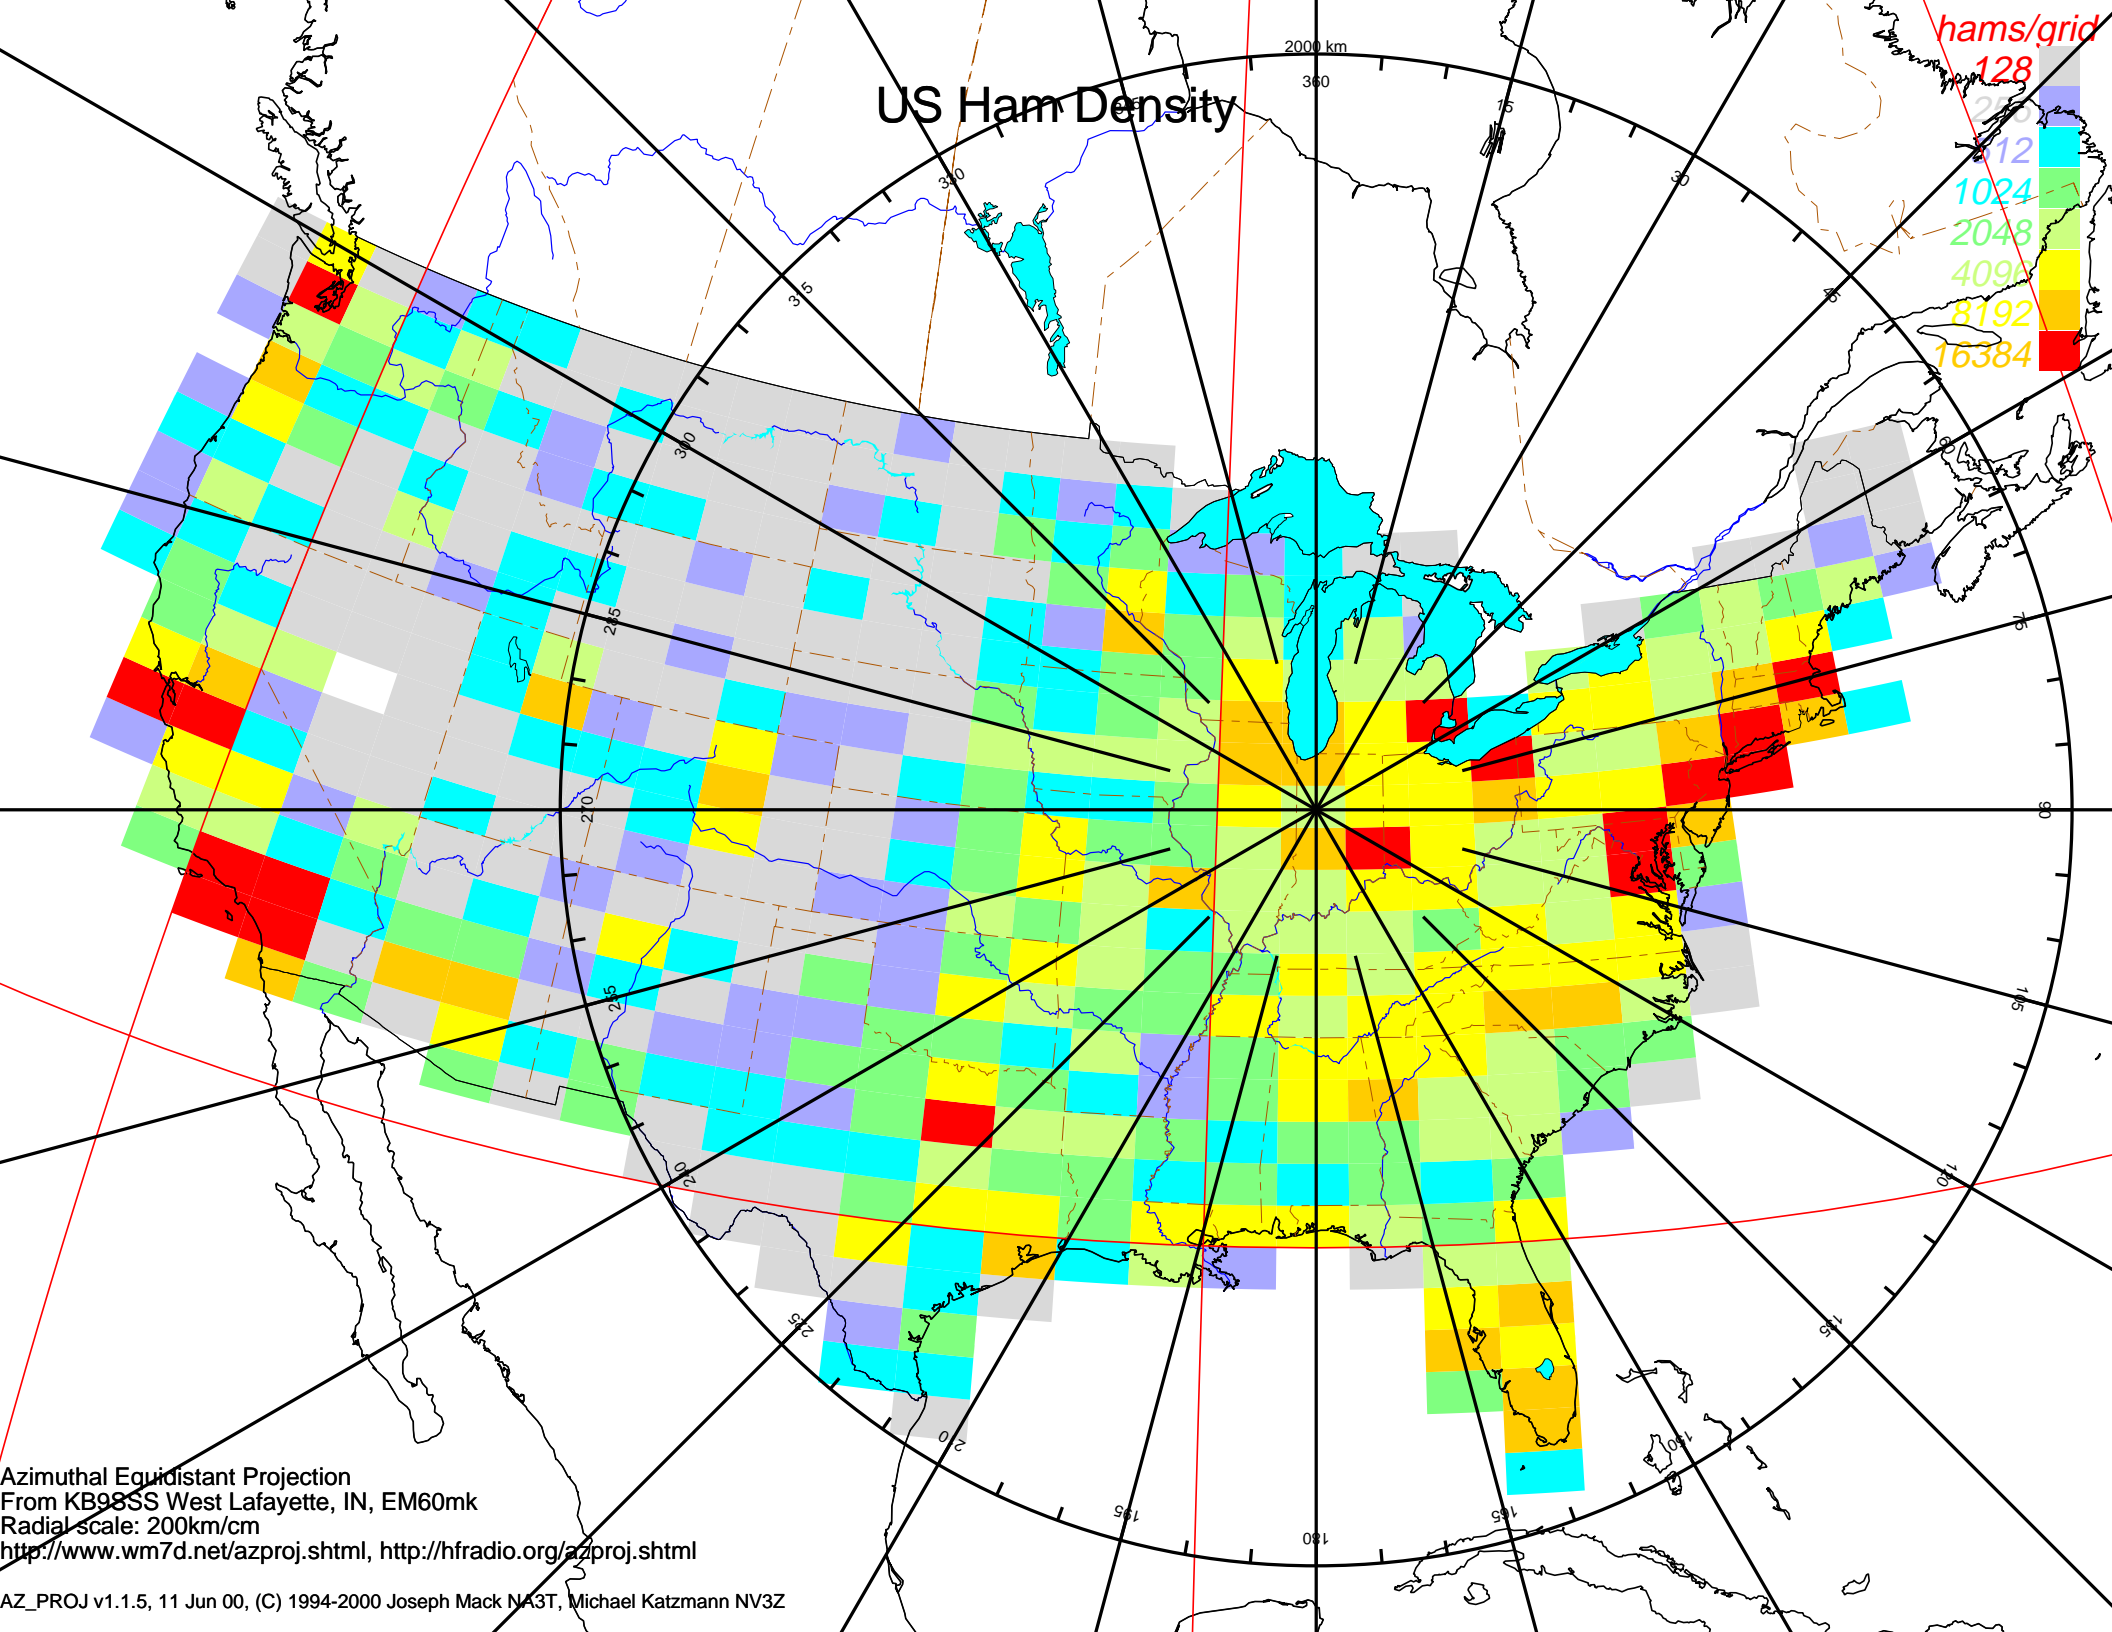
US Ham Density

hams/grid
128
256
512
1024
2048
4096
8192
16384

2000 km
360
15
30
45
60
75
90
105
120
135
150
165
180
195
210
225
240
255
270
285
300
315
330

Azimuthal Equidistant Projection
From KB9SSS West Lafayette, IN, EM60mk
Radial scale: 200km/cm
http://www.wm7d.net/azproj.shtml, http://hfradio.org/azproj.shtml

AZ_PROJ v1.1.5, 11 Jun 00, (C) 1994-2000 Joseph Mack NA3T, Michael Katzmann NV3Z